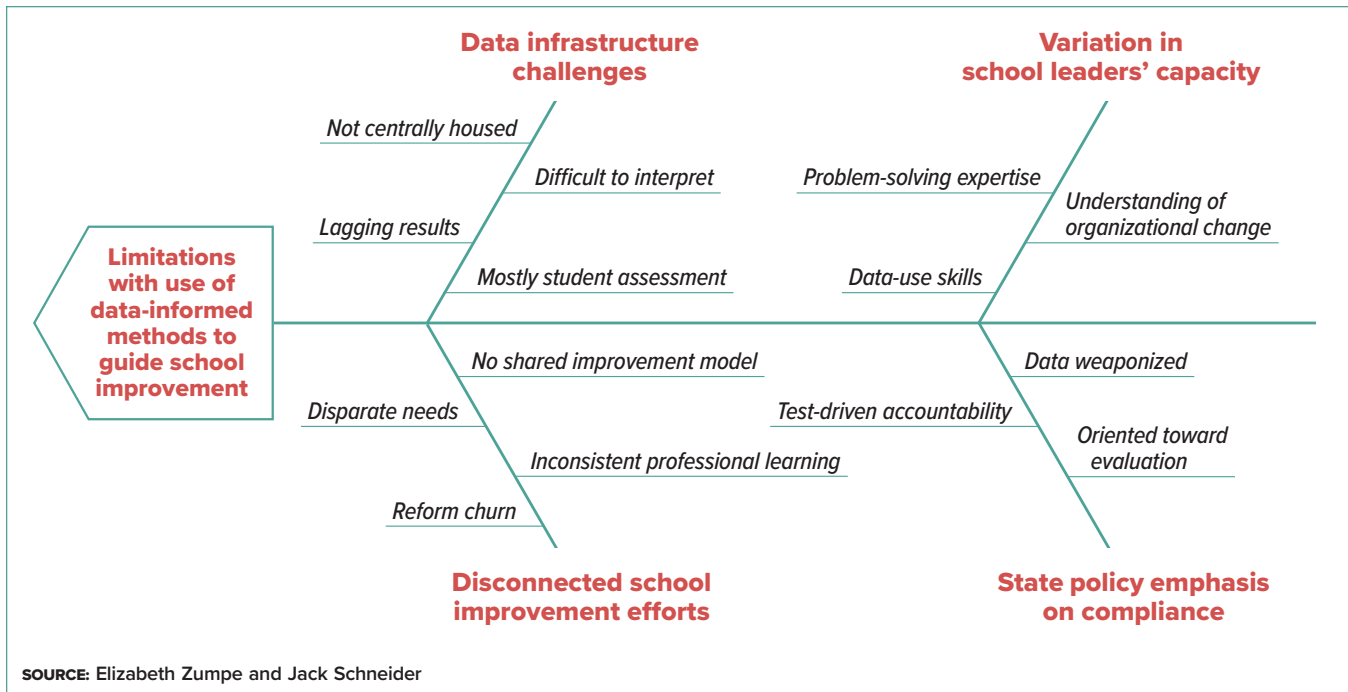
Data infrastructure challenges

Not centrally housed

Difficult to interpret

Lagging results

Mostly student assessment

Variation in school leaders' capacity

Problem-solving expertise

Understanding of organizational change

Data-use skills

Limitations with use of data-informed methods to guide school improvement

No shared improvement model

Disparate needs

Inconsistent professional learning

Reform churn

Disconnected school improvement efforts

Data weaponized

Test-driven accountability

Oriented toward evaluation

State policy emphasis on compliance

SOURCE: Elizabeth Zumpe and Jack Schneider